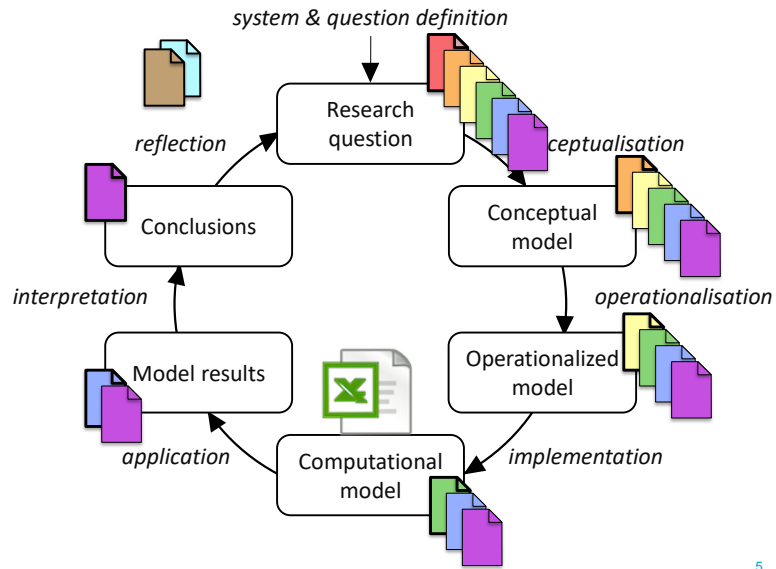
system & question definition

Research question

ceptualisation

Conceptual model

operationalisation

Operationalized model

implementation

Computational model

application

Model results

interpretation

Conclusions

reflection

5